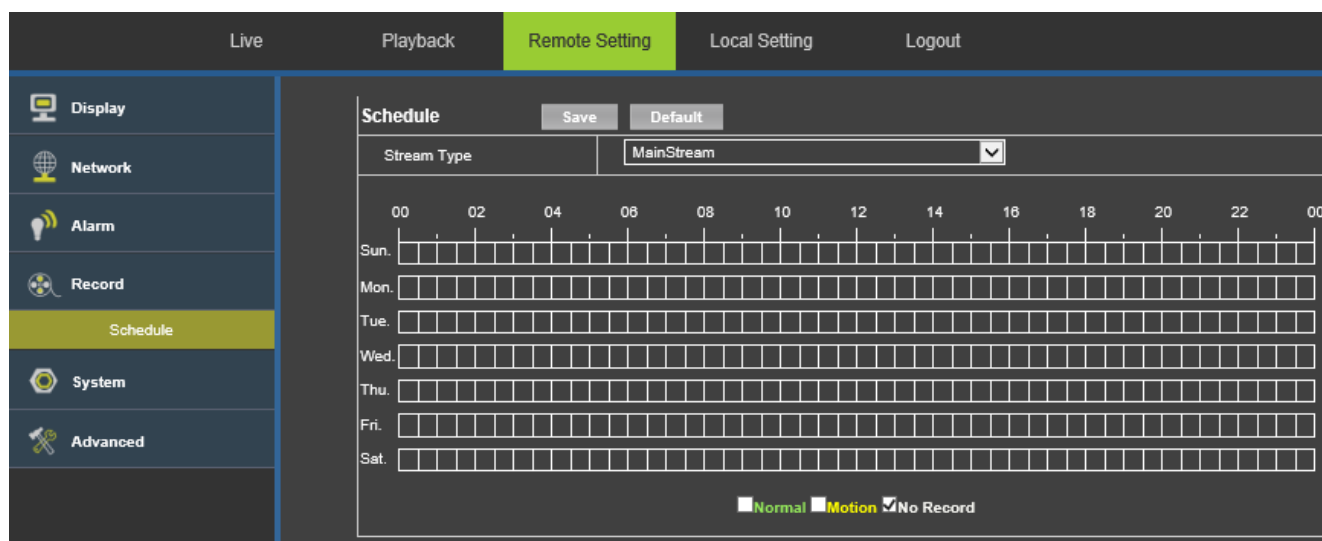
Live Playback Remote Setting Local Setting Logout

Display
Network
Alarm
Record
Schedule
System
Advanced

Schedule Save Default

| Stream Type | MainStream |
|---|---|

00 02 04 06 08 10 12 14 16 18 20 22 00

Sun.
Mon.
Tue.
Wed.
Thu.
Fri.
Sat.

Normal Motion No Record